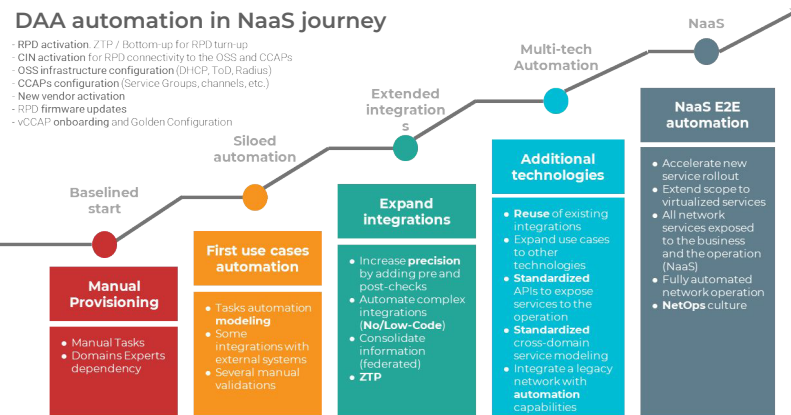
DAA automation in NaaS journey

- RPD activation. ZTP / Bottom-up for RPD turn-up
- CIN activation for RPD connectivity to the OSS and CCAPs
- OSS infrastructure configuration (DHCP, ToD, Radius)
- CCAPs configuration (Service Groups, channels, etc.)
- New vendor activation
- RPD firmware updates
- vCCAP onboarding and Golden Configuration

Baselined start

Siloed automation

Extended integrations

Multi-tech Automation

NaaS

Manual Provisioning

- Manual Tasks
- Domains Experts dependency

First use cases automation

- Tasks automation modeling
- Some integrations with external systems
- Several manual validations

Expand integrations

- Increase precision by adding pre and post-checks
- Automate complex integrations (No/Low-Code)
- Consolidate information (federated)
- ZTP

Additional technologies

- Reuse of existing integrations
- Expand use cases to other technologies
- Standardized APIs to expose services to the operation
- Standardized cross-domain service modeling
- Integrate a legacy network with automation capabilities

NaaS E2E automation

- Accelerate new service rollout
- Extend scope to virtualized services
- All network services exposed to the business and the operation (NaaS)
- Fully automated network operation
- NetOps culture